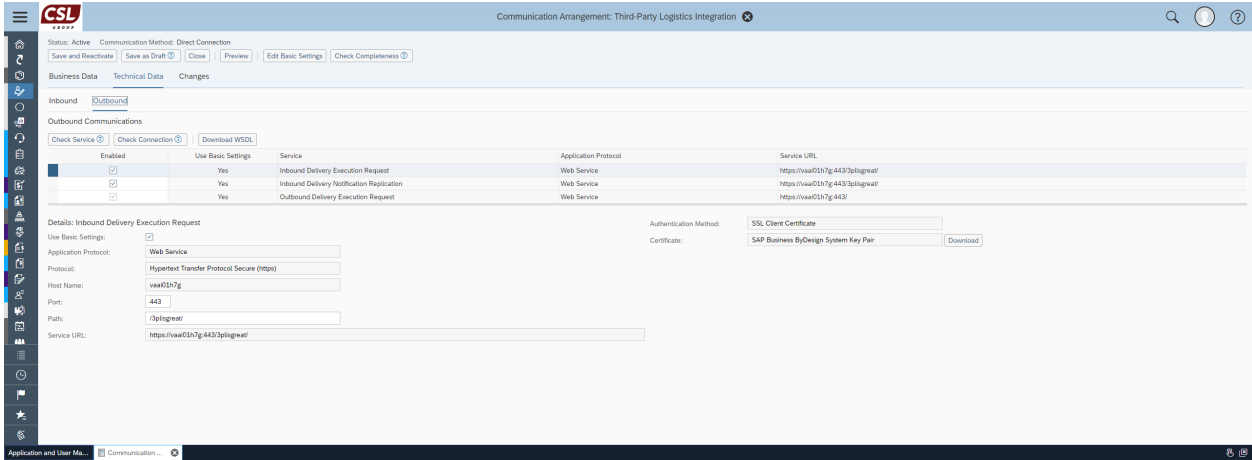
CSL GROUP

Communication Arrangement: Third-Party Logistics Integration

Status: Active Communication Method: Direct Connection

Save and Reactivate | Save as Draft | Close | Preview | Edit Basic Settings | Check Completeness

Business Data | Technical Data | Changes

Inbound | Outbound

Outbound Communications

Check Service | Check Connection | Download WSDL

| Enabled | Use Basic Settings | Service | Application Protocol | Service URL |
|---|---|---|---|---|
| ✓ | Yes | Inbound Delivery Execution Request | Web Service | https://vaai01h7g:443/3plisgreat/ |
| ✓ | Yes | Inbound Delivery Notification Replication | Web Service | https://vaai01h7g:443/3plisgreat/ |
| ✓ | Yes | Outbound Delivery Execution Request | Web Service | https://vaai01h7g:443/ |

Details: Inbound Delivery Execution Request

Use Basic Settings: ✓

Application Protocol: Web Service

Protocol: Hypertext Transfer Protocol Secure (https)

Host Name: vaai01h7g

Port: 443

Path: /3plisgreat/

Service URL: https://vaai01h7g:443/3plisgreat/

Authentication Method: SSL Client Certificate

Certificate: SAP Business ByDesign System Key Pair | Download

Application and User Ma... | Communication ...